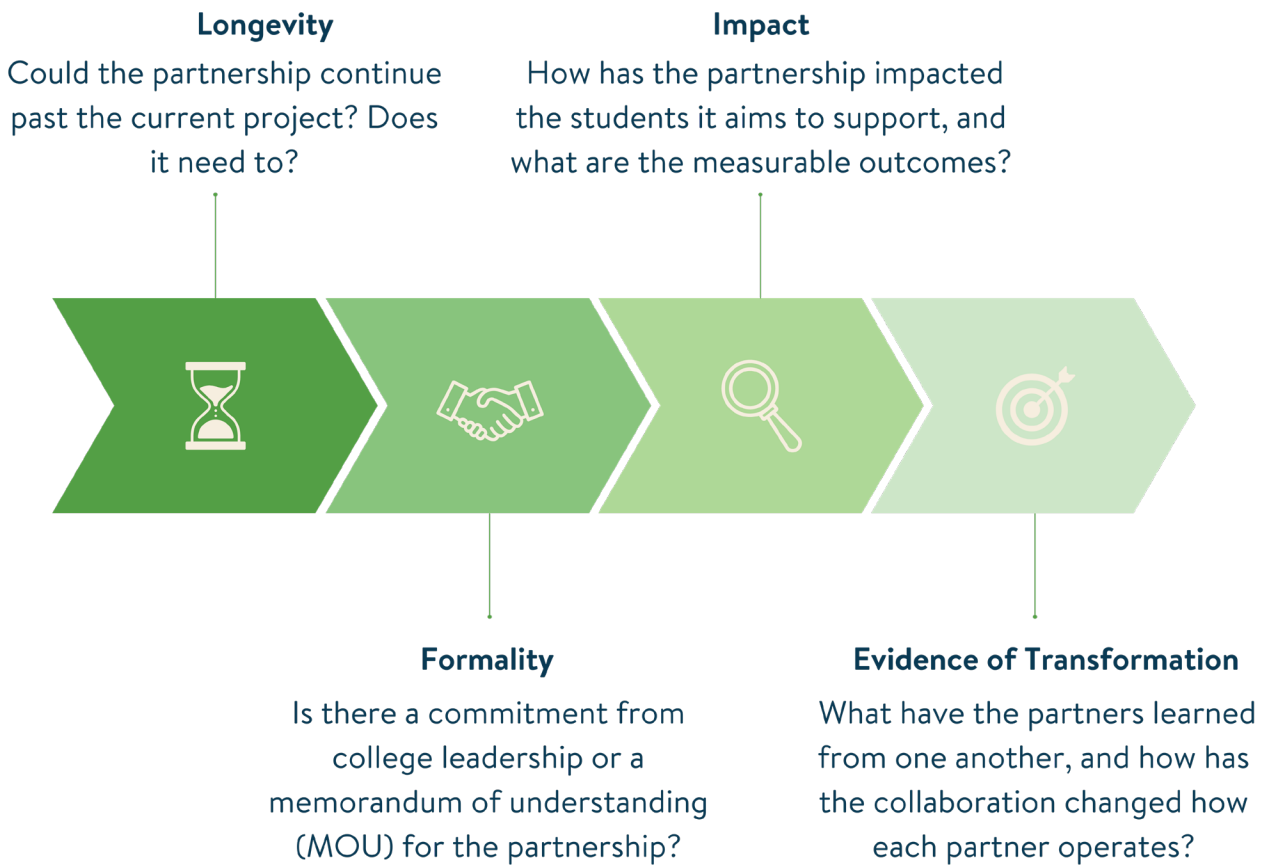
Longevity
Could the partnership continue past the current project? Does it need to?

Impact
How has the partnership impacted the students it aims to support, and what are the measurable outcomes?

Formality
Is there a commitment from college leadership or a memorandum of understanding (MOU) for the partnership?

Evidence of Transformation
What have the partners learned from one another, and how has the collaboration changed how each partner operates?